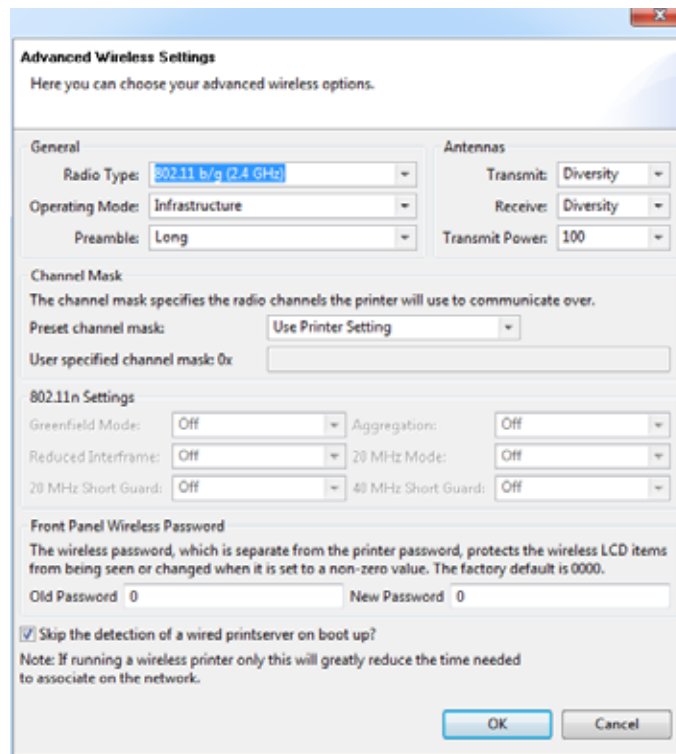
Advanced Wireless Settings
Here you can choose your advanced wireless options.

General
Radio Type: 802.11 b/g (2.4 GHz)
Operating Mode: Infrastructure
Preamble: Long

Antennas
Transmit: Diversity
Receive: Diversity
Transmit Power: 100

Channel Mask
The channel mask specifies the radio channels the printer will use to communicate over.
Preset channel mask: Use Printer Setting
User specified channel mask: 0x

802.11n Settings
Greenfield Mode: Off
Aggregation: Off
Reduced Interframe: Off
20 MHz Mode: Off
20 MHz Short Guard: Off
40 MHz Short Guard: Off

Front Panel Wireless Password
The wireless password, which is separate from the printer password, protects the wireless LCD items from being seen or changed when it is set to a non-zero value. The factory default is 0000.
Old Password 0
New Password 0

Skip the detection of a wired printserver on boot up?
Note: If running a wireless printer only this will greatly reduce the time needed to associate on the network.

OK
Cancel